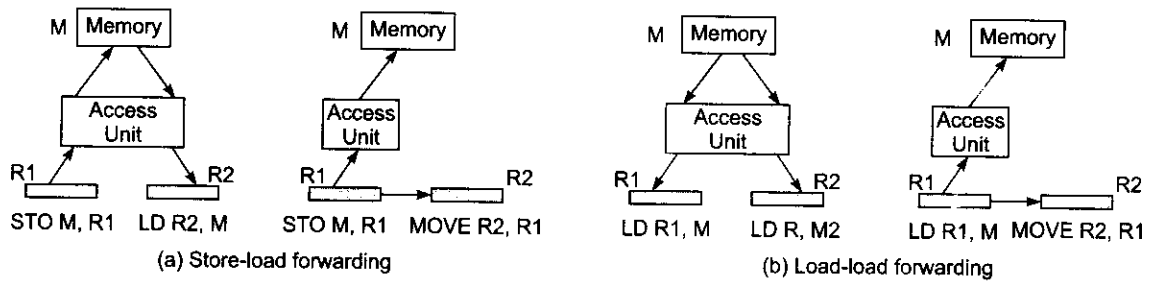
M Memory

Access Unit

R1 R2

STO M, R1 LD R2, M

M Memory

Access Unit

R1 R2

STO M, R1 MOVE R2, R1

(a) Store-load forwarding

M Memory

Access Unit

R1 R2

LD R1, M LD R, M2

M Memory

Access Unit

R1 R2

LD R1, M MOVE R2, R1

(b) Load-load forwarding